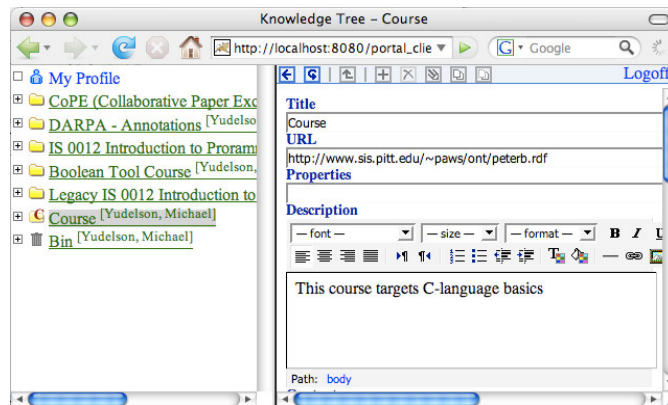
Knowledge Tree – Course

http://localhost:8080/portal_clie

Google

My Profile
CoPE (Collaborative Paper Exc
DARPA - Annotations [Yudelson
IS 0012 Introduction to Proramr
Boolean Tool Course [Yudelson,
Legacy IS 0012 Introduction to
Course [Yudelson, Michael]
Bin [Yudelson, Michael]

Logoff

Title
Course
URL
http://www.sis.pitt.edu/~paws/ont/peterb.rdf
Properties

Description
— font —
— size —
— format —
B I U

This course targets C-language basics

Path: body